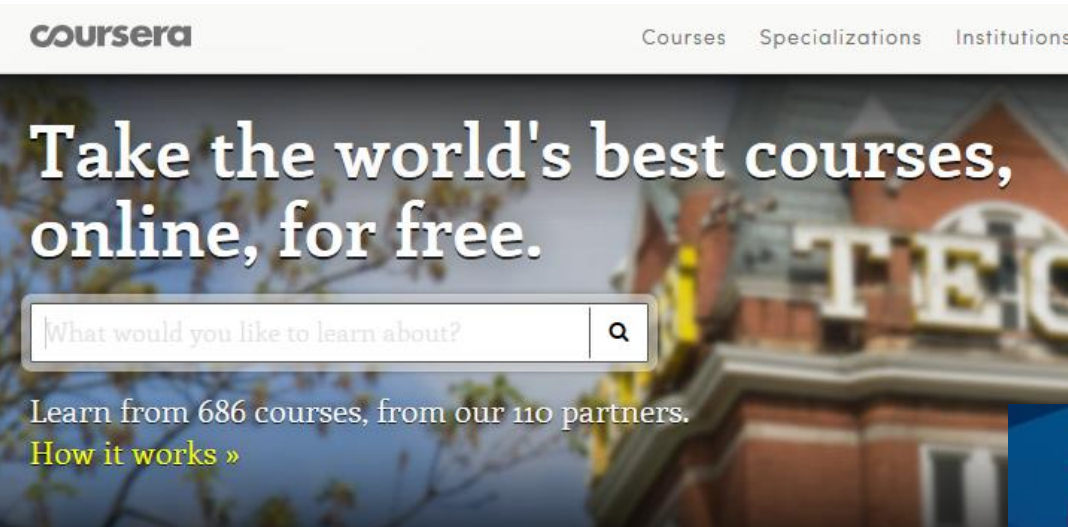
coursera

Courses Specializations Institutions

Take the world's best courses, online, for free.

What would you like to learn about?

Learn from 686 courses, from our 110 partners.
How it works »

TEC